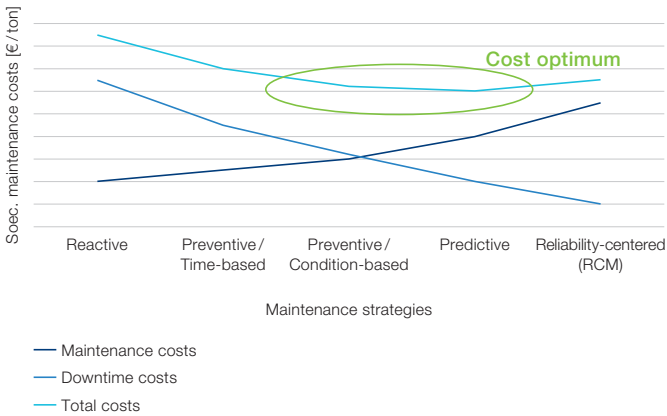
Soec. maintenance costs [€ / ton]

Cost optimum

Reactive

Preventive / Time-based

Preventive / Condition-based

Predictive

Reliability-centered (RCM)

Maintenance strategies

Maintenance costs

Downtime costs

Total costs